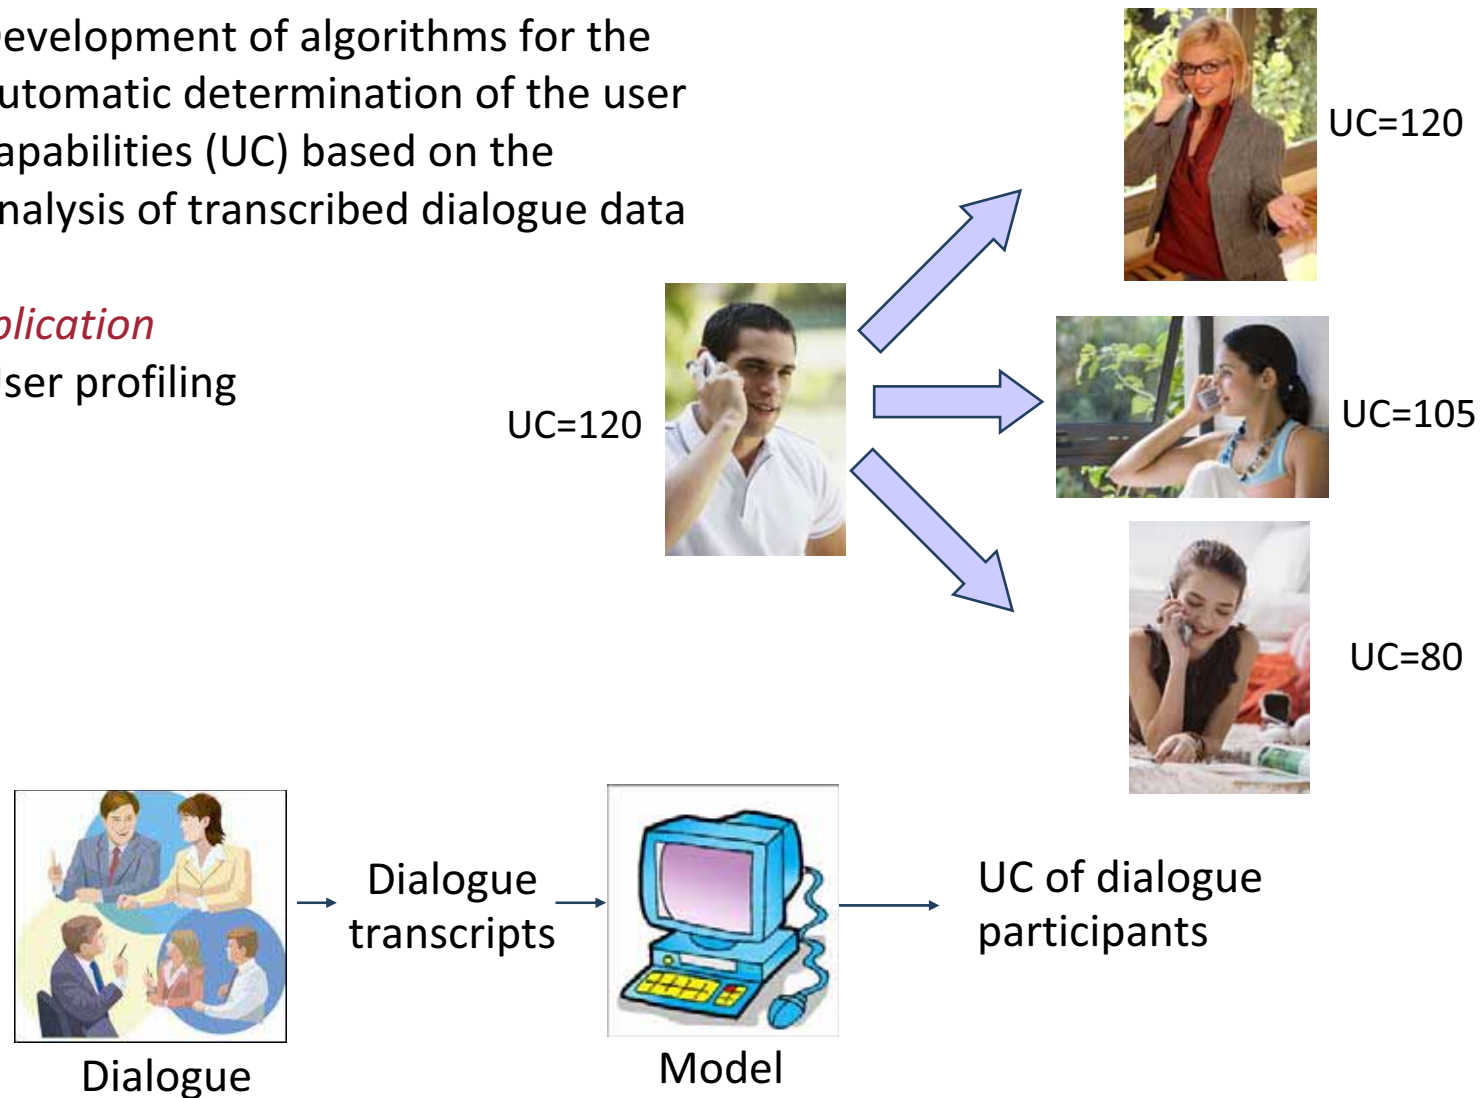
evelopment of algorithms for the utomatic determination of the user apabilities (UC) based on the nalysis of transcribed dialogue data

plication
ser profiling

UC=120

UC=120

UC=105

UC=80

Dialogue

Dialogue transcripts

Model

UC of dialogue participants